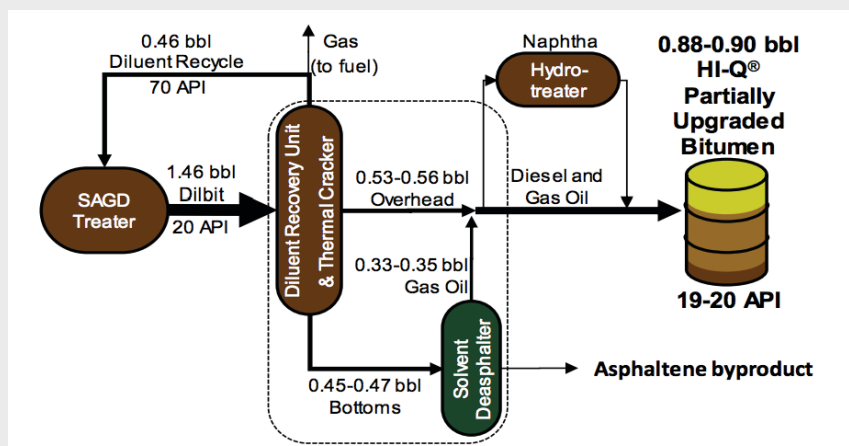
0.46 bbl
Diluent Recycle
70 API

Gas
(to fuel)

Naphtha
Hydrotreater

0.88-0.90 bbl
HI-Q®
Partially
Upgraded
Bitumen

SAGD
Treater

1.46 bbl
Dilbit
20 API

Diluent Recovery Unit
& Thermal Cracker

0.53-0.56 bbl
Overhead

Diesel and
Gas Oil

0.33-0.35 bbl
Gas Oil

19-20 API

Solvent
Deasphalter

Asphaltene byproduct

0.45-0.47 bbl
Bottoms